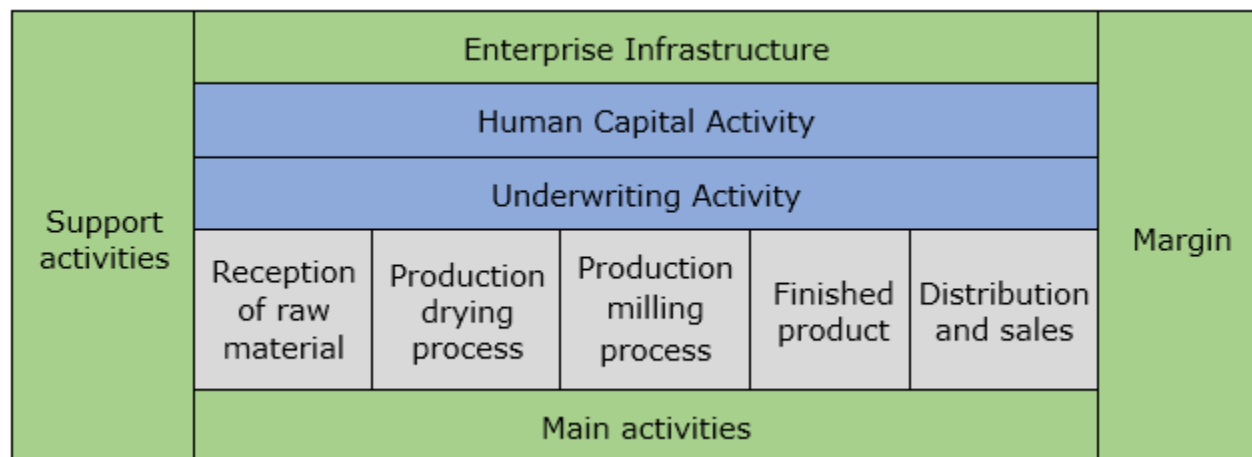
Support activities

Enterprise Infrastructure

Human Capital Activity

Underwriting Activity

| Reception of raw material | Production drying process | Production milling process | Finished product | Distribution and sales |
|---|---|---|---|---|

Main activities

Margin